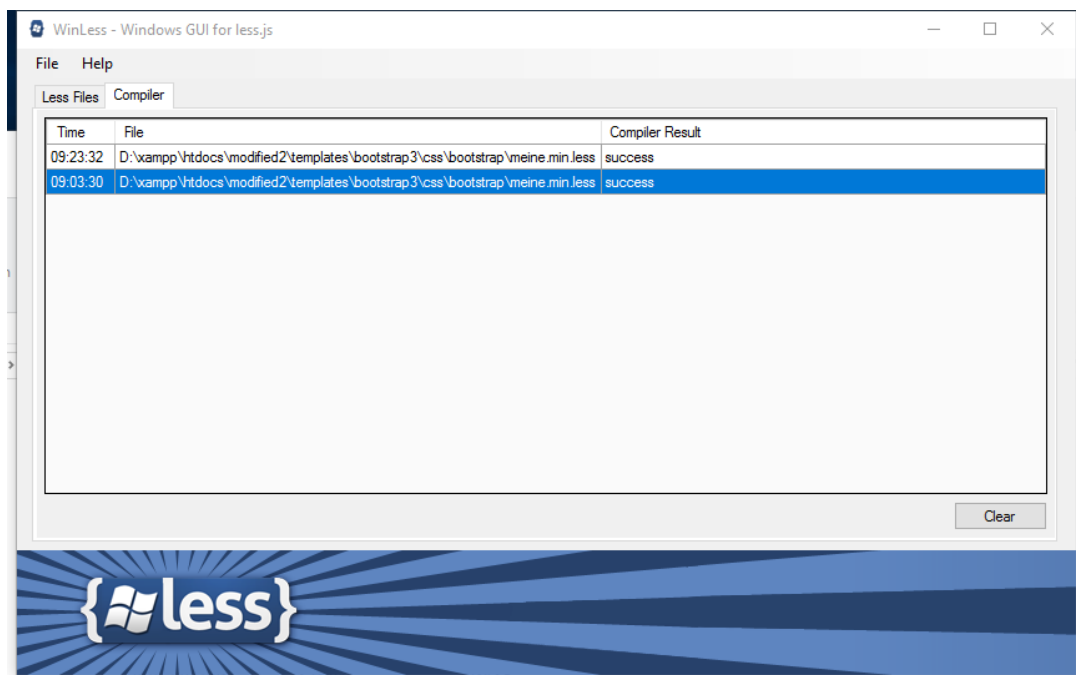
WinLess - Windows GUI for less.js

File Help

Less Files Compiler

| Time | File | Compiler Result |
|---|---|---|
| 09:23:32 | D:\xampp\htdocs\modified2\templates\bootstrap3\css\bootstrap\meine.min.less | success |
| 09:03:30 | D:\xampp\htdocs\modified2\templates\bootstrap3\css\bootstrap\meine.min.less | success |

Clear

{less}